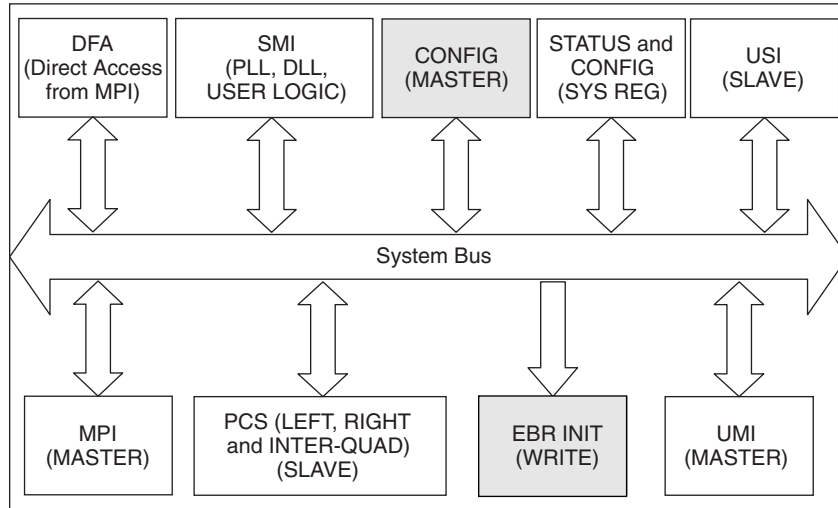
DFA (Direct Access from MPI)

SMI (PLL, DLL, USER LOGIC)

CONFIG (MASTER)

STATUS and CONFIG (SYS REG)

USI (SLAVE)

System Bus

MPI (MASTER)

PCS (LEFT, RIGHT and INTER-QUAD) (SLAVE)

EBR INIT (WRITE)

UMI (MASTER)